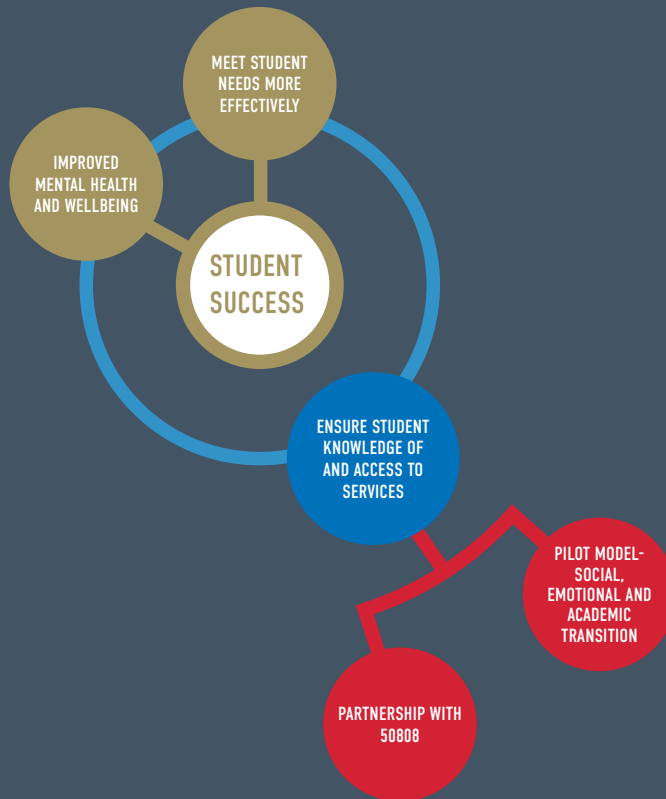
MEET STUDENT NEEDS MORE EFFECTIVELY

IMPROVED MENTAL HEALTH AND WELLBEING

STUDENT SUCCESS

ENSURE STUDENT KNOWLEDGE OF AND ACCESS TO SERVICES

PILOT MODEL- SOCIAL, EMOTIONAL AND ACADEMIC TRANSITION

PARTNERSHIP WITH 50808